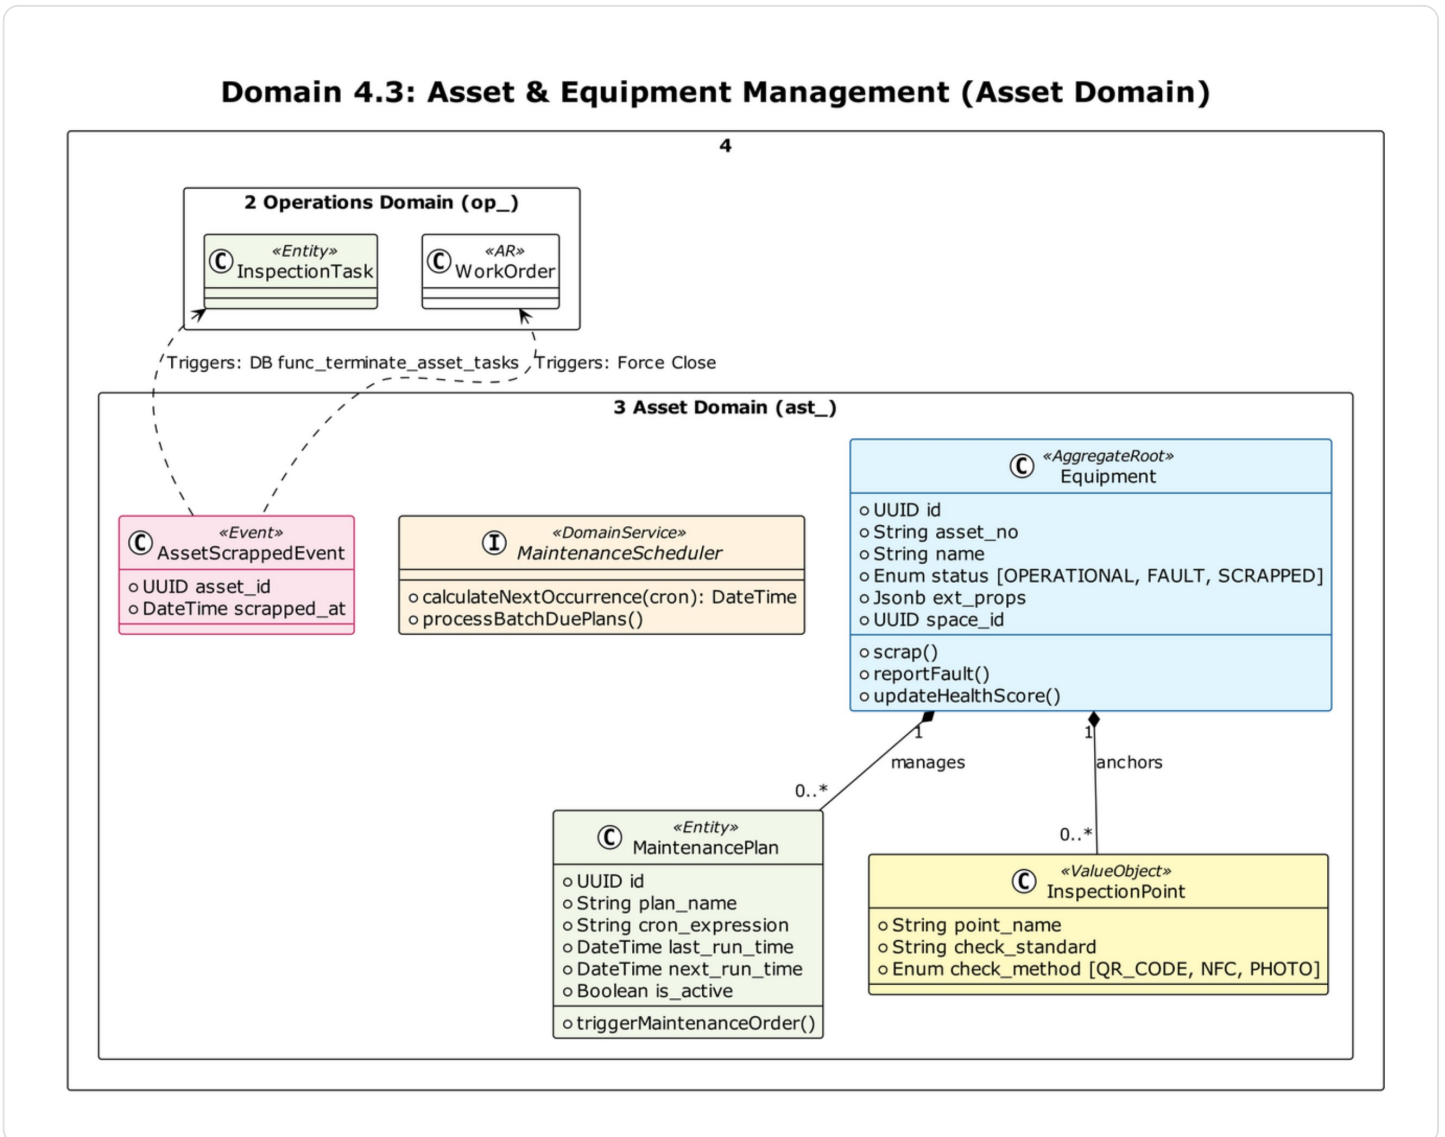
Domain 4.3: Asset & Equipment Management (Asset Domain)

4

2 Operations Domain (op_)

C «Entity» InspectionTask

C «AR» WorkOrder

Triggers: DB func_terminate_asset_tasks

Triggers: Force Close

3 Asset Domain (ast_)

C «Event» AssetScrappedEvent
UUID asset_id
DateTime scrapped_at

I «DomainService» MaintenanceScheduler
calculateNextOccurrence(cron): DateTime
processBatchDuePlans()

C «AggregateRoot» Equipment
UUID id
String asset_no
String name
Enum status [OPERATIONAL, FAULT, SCRAPPED]
Jsonb ext_props
UUID space_id
scrap()
reportFault()
updateHealthScore()

1
manages
0..*

1
anchors
0..*

C «Entity» MaintenancePlan
UUID id
String plan_name
String cron_expression
DateTime last_run_time
DateTime next_run_time
Boolean is_active
triggerMaintenanceOrder()

C «ValueObject» InspectionPoint
String point_name
String check_standard
Enum check_method [QR_CODE, NFC, PHOTO]